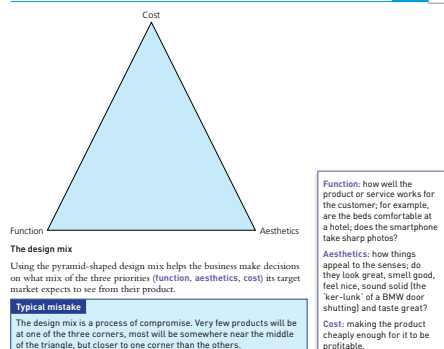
Cost

Function

Aesthetics

The design mix

Using the pyramid-shaped design mix helps the business make decisions on what mix of the three priorities (function, aesthetics, cost) its target market expects to see from their product.

Typical mistake

The design mix is a process of compromise. Very few products will be at one of the three corners, most will be somewhere near the middle of the triangle, but closer to one corner than the others.

Function: how well the product or service works for the customer; for example, are the beds comfortable at a hotel; does the smartphone take sharp photos?

Aesthetics: how things appeal to the senses; do they look great, smell good, feel nice, sound solid (the 'ker-lunk' of a BMW door shutting) and taste great?

Cost: making the product cheaply enough for it to be profitable.